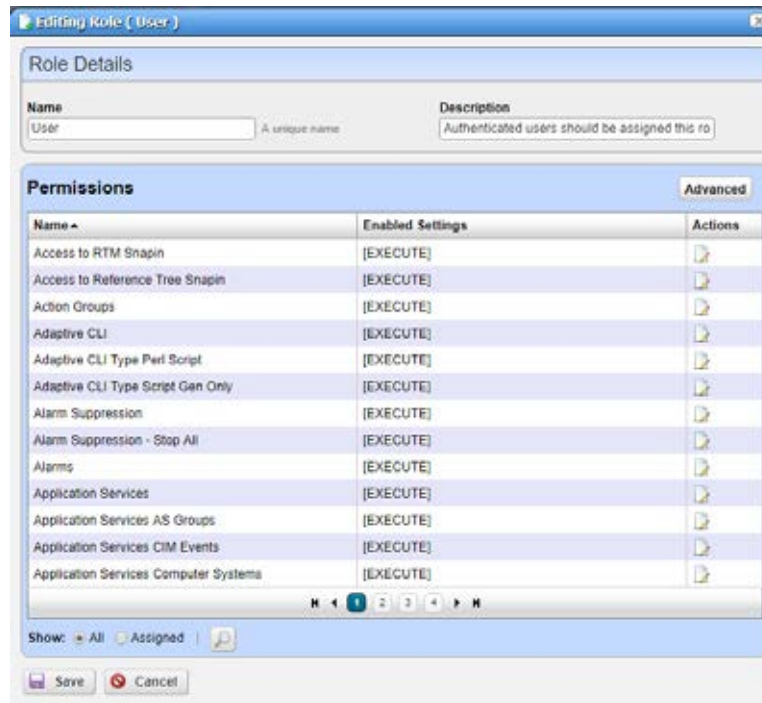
Editing Role ( User )

Role Details

Name
User
A unique name

Description
Authenticated users should be assigned this ro

Permissions
Advanced

| Name ▲ | Enabled Settings | Actions |
|---|---|---|
| Access to RTM Snapin | [EXECUTE] | |
| Access to Reference Tree Snapin | [EXECUTE] | |
| Action Groups | [EXECUTE] | |
| Adaptive CLI | [EXECUTE] | |
| Adaptive CLI Type Perl Script | [EXECUTE] | |
| Adaptive CLI Type Script Gen Only | [EXECUTE] | |
| Alarm Suppression | [EXECUTE] | |
| Alarm Suppression - Stop All | [EXECUTE] | |
| Alarms | [EXECUTE] | |
| Application Services | [EXECUTE] | |
| Application Services AS Groups | [EXECUTE] | |
| Application Services CIM Events | [EXECUTE] | |
| Application Services Computer Systems | [EXECUTE] | |

1 2 3 4

Show: All Assigned

Save Cancel